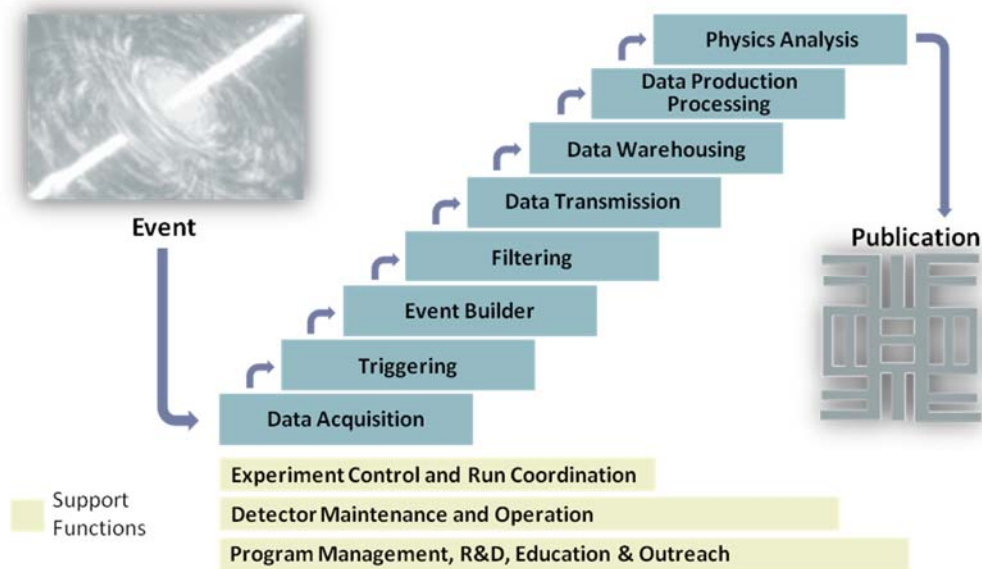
Event

Data Acquisition

Triggering

Event Builder

Filtering

Data Transmission

Data Warehousing

Data Production Processing

Physics Analysis

Publication

Support Functions

Experiment Control and Run Coordination

Detector Maintenance and Operation

Program Management, R&D, Education & Outreach